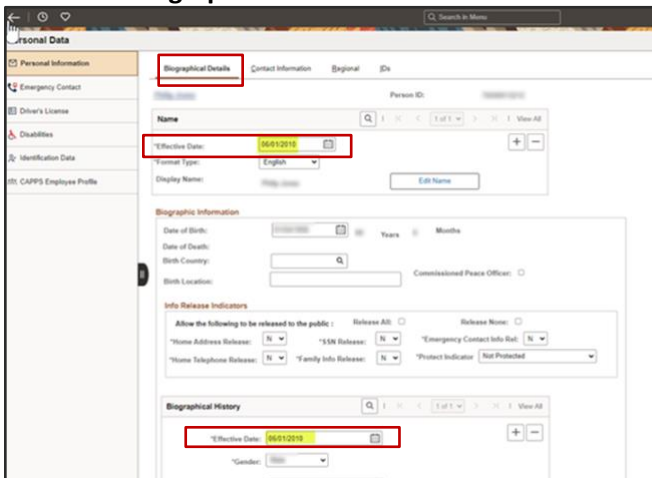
Search in Menu

rsonal Data

Personal Information
Emergency Contact
Driver's License
Disabilities
Identification Data
CAPPS Employee Profile

Biographical Details | Contact Information | Regional | IDs

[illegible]
Person ID: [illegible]

Name
1 of 1 | View All

*Effective Date: 06/01/2010
*Format Type: English
Display Name: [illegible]
Edit Name

Biographic Information
Date of Birth: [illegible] Years Months
Date of Death:
Birth Country:
Birth Location:
Commissioned Peace Officer:

Info Release Indicators
Allow the following to be released to the public :
Release All:
Release None:
*Home Address Release: N
*SSN Release: N
*Emergency Contact Info Rel: N
*Home Telephone Release: N
*Family Info Release: N
*Protect Indicator: Not Protected

Biographical History
1 of 1 | View All
*Effective Date: 06/01/2010
*Gender: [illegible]